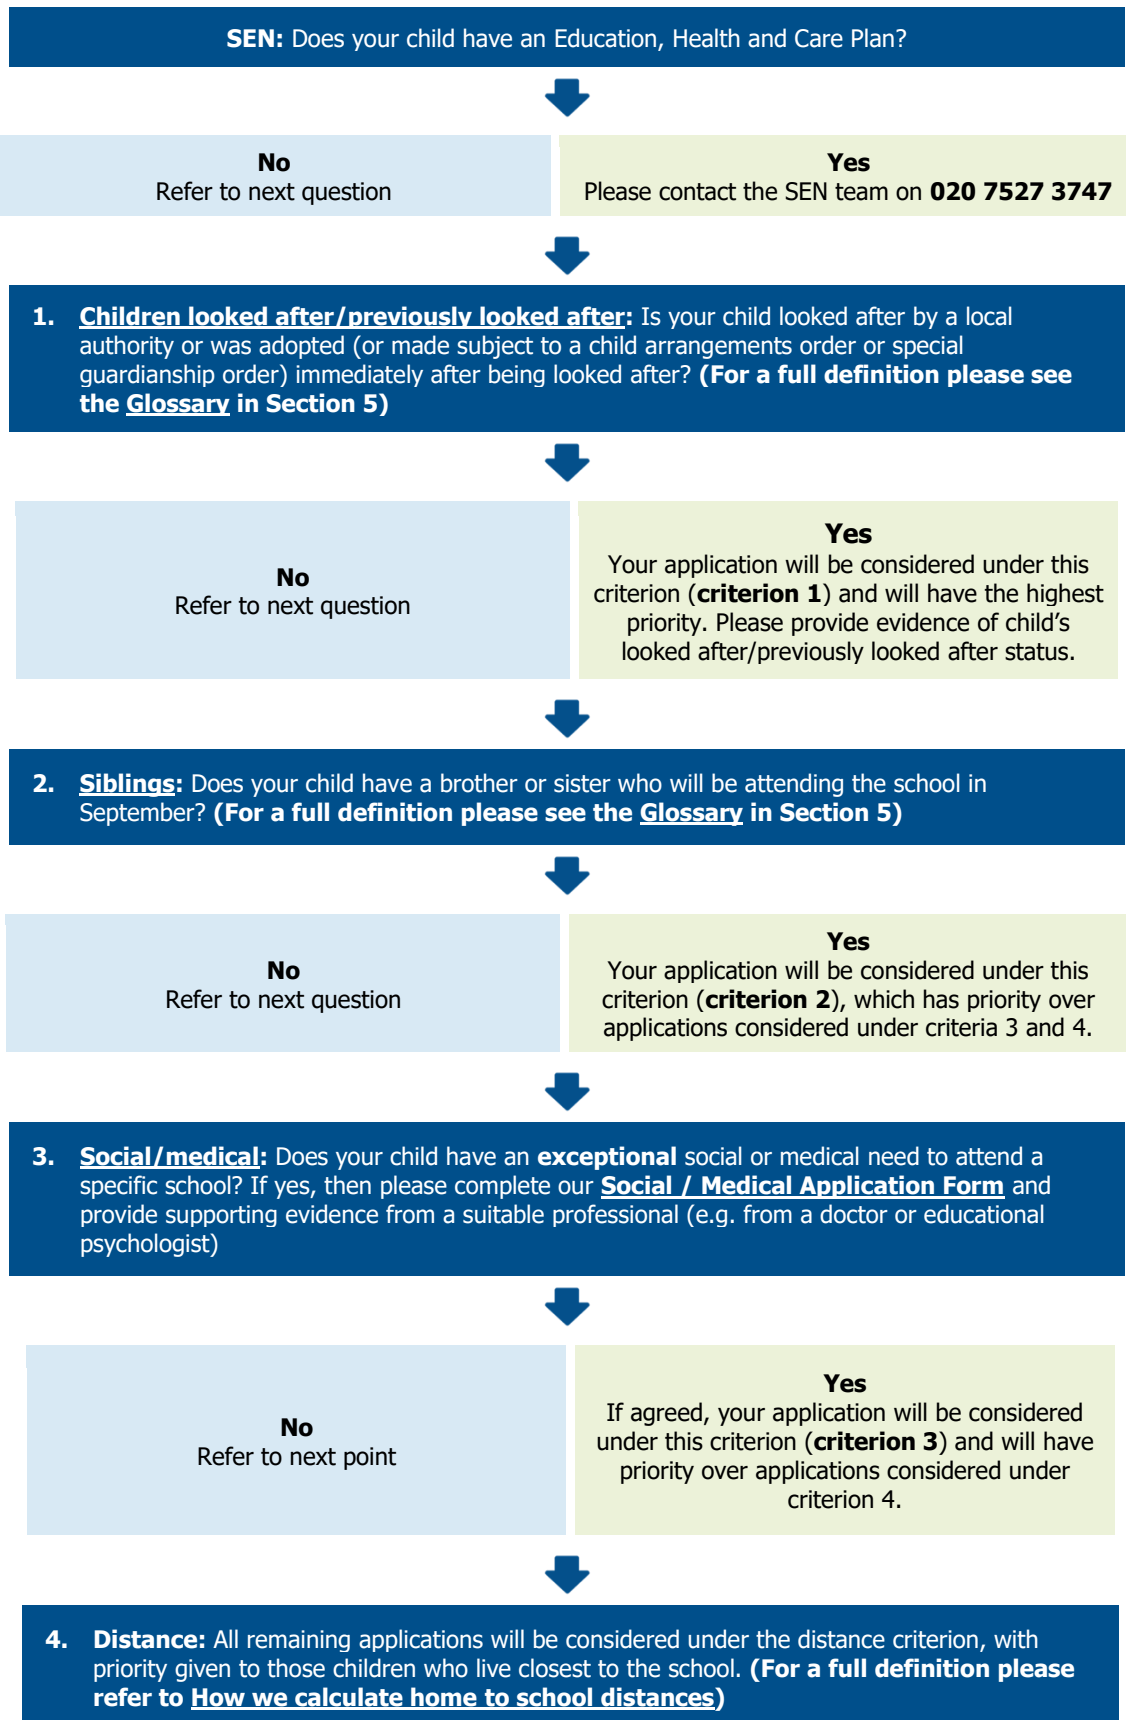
SEN: Does your child have an Education, Health and Care Plan?

No
Refer to next question

Yes
Please contact the SEN team on 020 7527 3747

1. Children looked after/previously looked after: Is your child looked after by a local authority or was adopted (or made subject to a child arrangements order or special guardianship order) immediately after being looked after? (For a full definition please see the Glossary in Section 5)

No
Refer to next question

Yes
Your application will be considered under this criterion (criterion 1) and will have the highest priority. Please provide evidence of child's looked after/previously looked after status.

2. Siblings: Does your child have a brother or sister who will be attending the school in September? (For a full definition please see the Glossary in Section 5)

No
Refer to next question

Yes
Your application will be considered under this criterion (criterion 2), which has priority over applications considered under criteria 3 and 4.

3. Social/medical: Does your child have an exceptional social or medical need to attend a specific school? If yes, then please complete our Social / Medical Application Form and provide supporting evidence from a suitable professional (e.g. from a doctor or educational psychologist)

No
Refer to next point

Yes
If agreed, your application will be considered under this criterion (criterion 3) and will have priority over applications considered under criterion 4.

4. Distance: All remaining applications will be considered under the distance criterion, with priority given to those children who live closest to the school. (For a full definition please refer to How we calculate home to school distances)